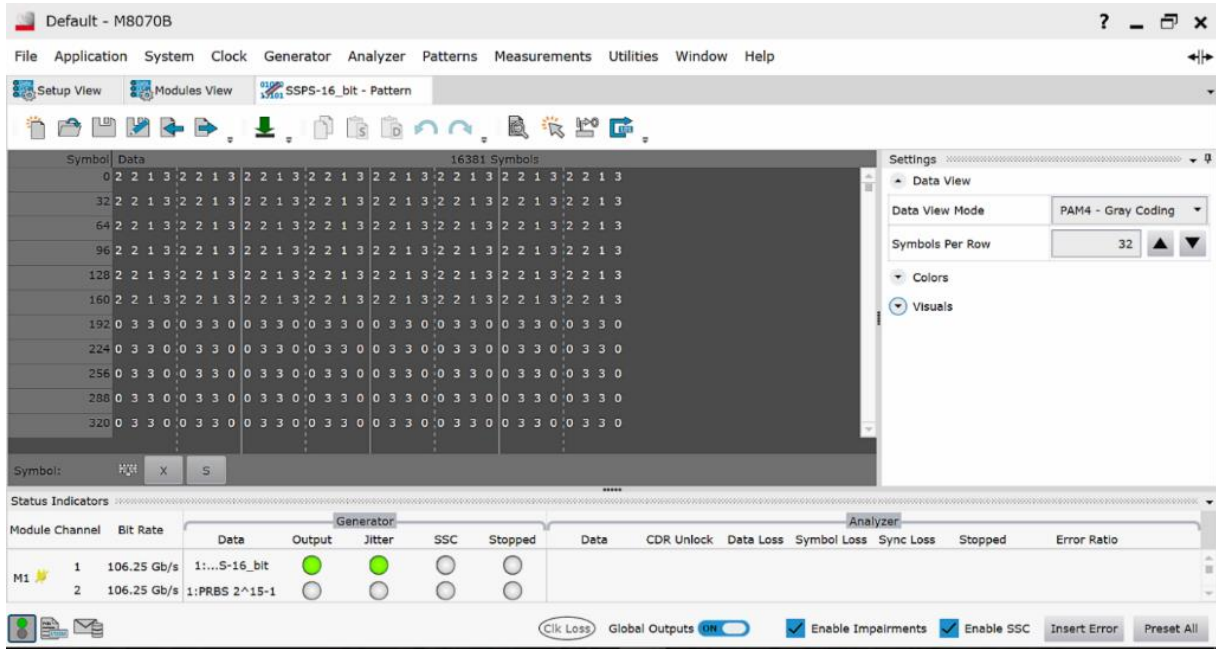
Default - M8070B

? _ ✕

File Application System Clock Generator Analyzer Patterns Measurements Utilities Window Help

Setup View | Modules View | SSPS-16_bit - Pattern

| Symbol | Data 16381 Symbols |
|---|---|
| 0 | 2 2 1 3 2 2 1 3 2 2 1 3 2 2 1 3 2 2 1 3 2 2 1 3 2 2 1 3 2 2 1 3 |
| 32 | 2 2 1 3 2 2 1 3 2 2 1 3 2 2 1 3 2 2 1 3 2 2 1 3 2 2 1 3 2 2 1 3 |
| 64 | 2 2 1 3 2 2 1 3 2 2 1 3 2 2 1 3 2 2 1 3 2 2 1 3 2 2 1 3 2 2 1 3 |
| 96 | 2 2 1 3 2 2 1 3 2 2 1 3 2 2 1 3 2 2 1 3 2 2 1 3 2 2 1 3 2 2 1 3 |
| 128 | 2 2 1 3 2 2 1 3 2 2 1 3 2 2 1 3 2 2 1 3 2 2 1 3 2 2 1 3 2 2 1 3 |
| 160 | 2 2 1 3 2 2 1 3 2 2 1 3 2 2 1 3 2 2 1 3 2 2 1 3 2 2 1 3 2 2 1 3 |
| 192 | 0 3 3 0 0 3 3 0 0 3 3 0 0 3 3 0 0 3 3 0 0 3 3 0 0 3 3 0 0 3 3 0 |
| 224 | 0 3 3 0 0 3 3 0 0 3 3 0 0 3 3 0 0 3 3 0 0 3 3 0 0 3 3 0 0 3 3 0 |
| 256 | 0 3 3 0 0 3 3 0 0 3 3 0 0 3 3 0 0 3 3 0 0 3 3 0 0 3 3 0 0 3 3 0 |
| 288 | 0 3 3 0 0 3 3 0 0 3 3 0 0 3 3 0 0 3 3 0 0 3 3 0 0 3 3 0 0 3 3 0 |
| 320 | 0 3 3 0 0 3 3 0 0 3 3 0 0 3 3 0 0 3 3 0 0 3 3 0 0 3 3 0 0 3 3 0 |

Symbol: X S

Settings
Data View
Data View Mode | PAM4 - Gray Coding
Symbols Per Row | 32
Colors
Visuals

Status Indicators

| Module | Channel | Bit Rate | Generator Data | Output | Jitter | SSC | Stopped | Analyzer Data | CDR Unlock | Data Loss | Symbol Loss | Sync Loss | Stopped | Error Ratio |
|---|---|---|---|---|---|---|---|---|---|---|---|---|---|---|
| M1 | 1 | 106.25 Gb/s | 1:...S-16_bit | | | | | | | | | | | |
| | 2 | 106.25 Gb/s | 1:PRBS 2^15-1 | | | | | | | | | | | |

Clk Loss Global Outputs ON Enable Impairments Enable SSC Insert Error Preset All